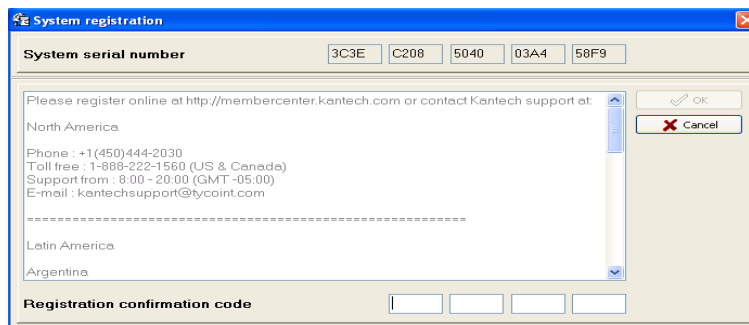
System registration

System serial number

3C3E | C208 | 5040 | 03A4 | 58F9

Please register online at http://membercenter.kantech.com or contact Kantech support at:

North America

Phone : +1(450)444-2030
Toll free : 1-888-222-1560 (US & Canada)
Support from : 8:00 - 20:00 (GMT -05:00)
E-mail : kantechsupport@tycoint.com

============================================================

Latin America

Argentina

OK

Cancel

Registration confirmation code